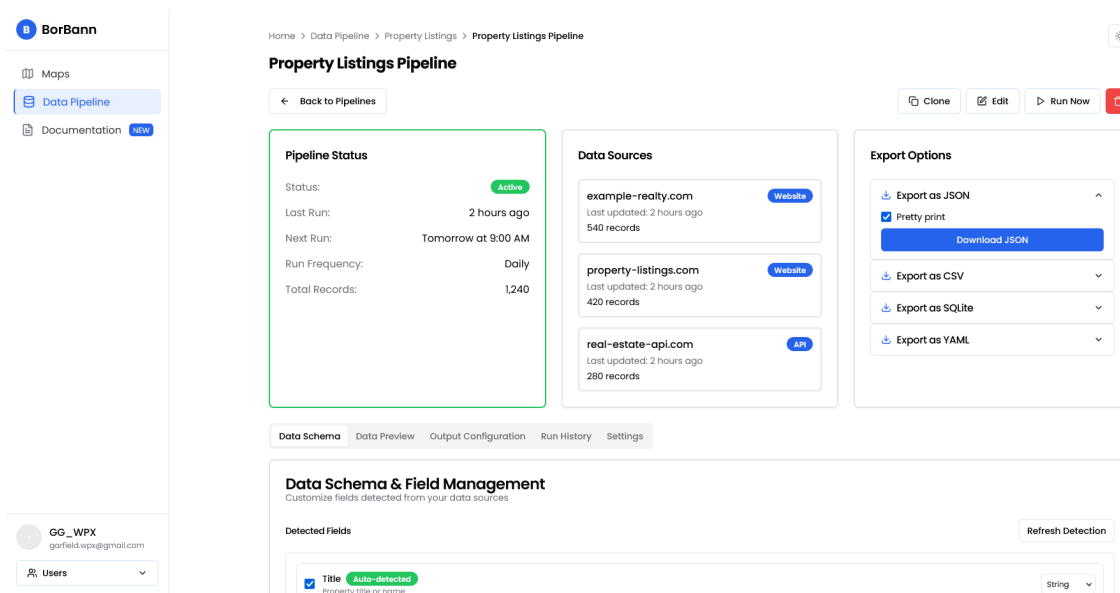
B BorBann

Maps
Data Pipeline
Documentation NEW

GG_WPX
garfield.wpx@gmail.com
Users

Home > Data Pipeline > Property Listings > Property Listings Pipeline

Property Listings Pipeline

Back to Pipelines

Clone
Edit
Run Now

Pipeline Status
Status: Active
Last Run: 2 hours ago
Next Run: Tomorrow at 9:00 AM
Run Frequency: Daily
Total Records: 1,240

Data Sources
example-realty.com Website
Last updated: 2 hours ago
540 records

property-listings.com Website
Last updated: 2 hours ago
420 records

real-estate-api.com API
Last updated: 2 hours ago
280 records

Export Options
Export as JSON
Pretty print
Download JSON
Export as CSV
Export as SQLite
Export as YAML

Data Schema | Data Preview | Output Configuration | Run History | Settings

Data Schema & Field Management
Customize fields detected from your data sources

Detected Fields
Refresh Detection

Title Auto-detected
Property title or name
String